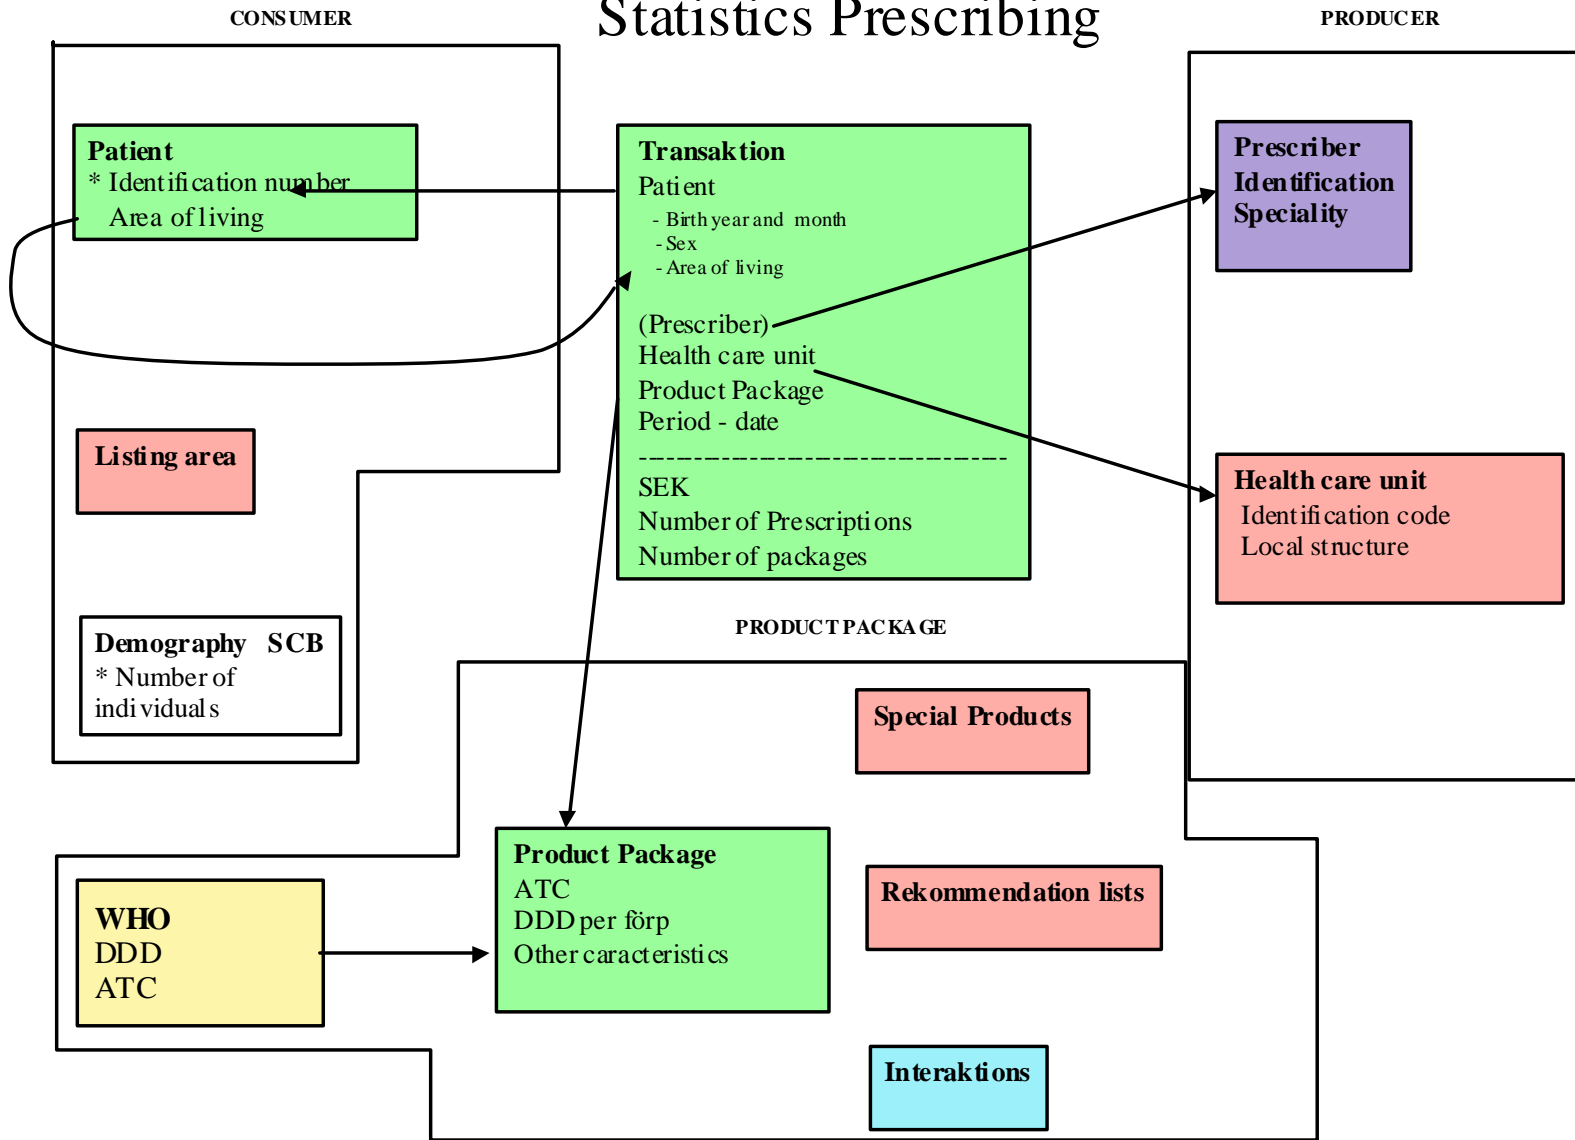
CONSUMER

Statistics Prescribing

PRODUCER

Patient
* Identification number
Area of living

Transaktion
Patient
- Birth year and month
- Sex
- Area of living

(Prescriber)
Health care unit
Product Package
Period - date
------------------------------
SEK
Number of Prescriptions
Number of packages

Prescriber
Identification
Speciality

Listing area

Health care unit
Identification code
Local structure

Demography SCB
* Number of individuals

PRODUCT PACKAGE

Special Products

Product Package
ATC
DDD per förp
Other caracteristics

WHO
DDD
ATC

Rekommendation lists

Interaktions